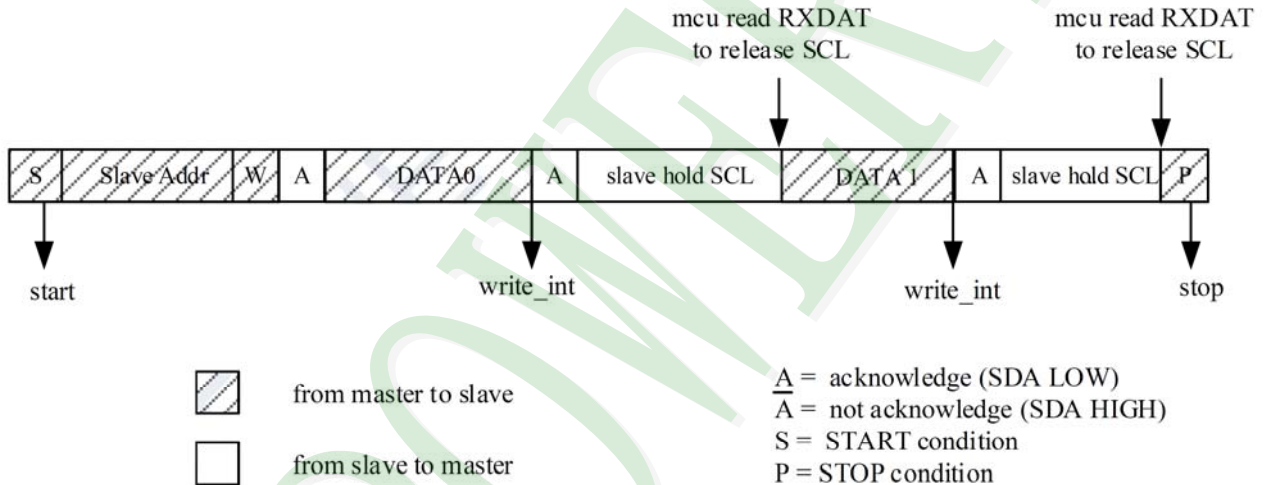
mcu read RXDAT to release SCL

mcu read RXDAT to release SCL

| S | Slave Addr | W | A | DATA0 | A | slave hold SCL | DATA 1 | A | slave hold SCL | P |
|---|---|---|---|---|---|---|---|---|---|---|

start

write_int

write_int

stop

from master to slave

from slave to master

A = acknowledge (SDA LOW)
$\overline{A}$ = not acknowledge (SDA HIGH)
S = START condition
P = STOP condition